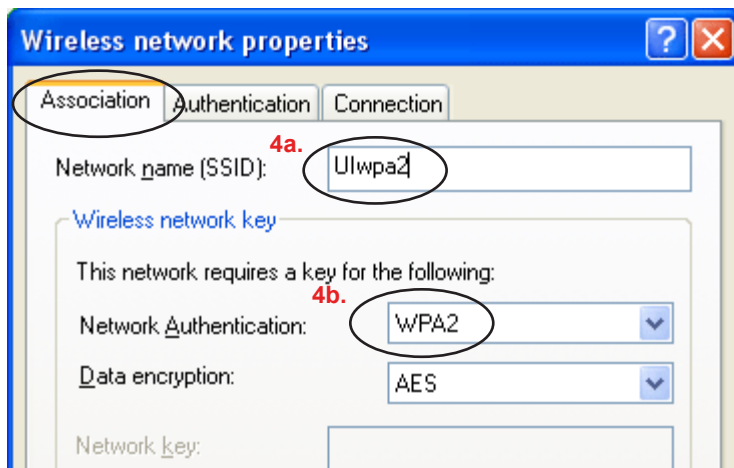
Wireless network properties

?

Association

Authentication

Connection

4a.

Network name (SSID):

UIwpa2

Wireless network key

This network requires a key for the following:

4b.

Network Authentication:

WPA2

Data encryption:

AES

Network key: